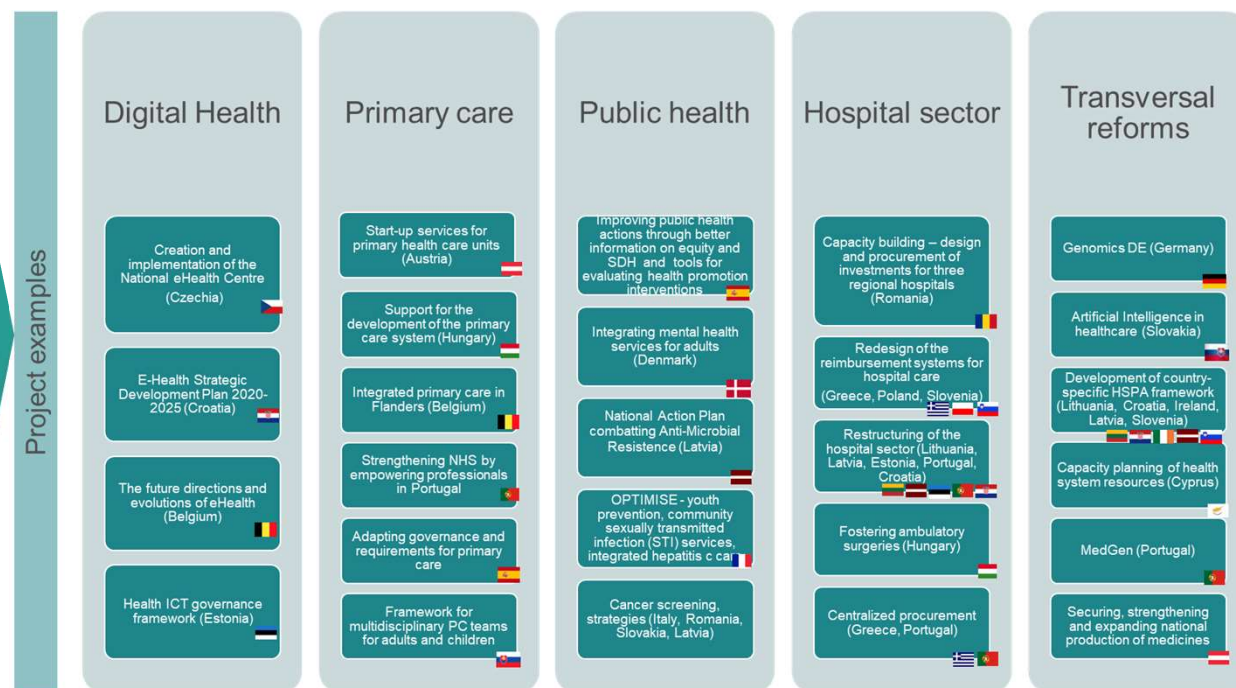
Project examples

Digital Health

Creation and implementation of the National eHealth Centre (Czechia)

E-Health Strategic Development Plan 2020-2025 (Croatia)

The future directions and evolutions of eHealth (Belgium)

Health ICT governance framework (Estonia)

Primary care

Start-up services for primary health care units (Austria)

Support for the development of the primary care system (Hungary)

Integrated primary care in Flanders (Belgium)

Strengthening NHS by empowering professionals in Portugal

Adapting governance and requirements for primary care

Framework for multidisciplinary PC teams for adults and children

Public health

Improving public health actions through better information on equity and SDH and tools for evaluating health promotion interventions

Integrating mental health services for adults (Denmark)

National Action Plan combatting Anti-Microbial Resistence (Latvia)

OPTIMISE - youth prevention, community sexually transmitted infection (STI) services, integrated hepatitis c ca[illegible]

Cancer screening, strategies (Italy, Romania, Slovakia, Latvia)

Hospital sector

Capacity building – design and procurement of investments for three regional hospitals (Romania)

Redesign of the reimbursement systems for hospital care (Greece, Poland, Slovenia)

Restructuring of the hospital sector (Lithuania, Latvia, Estonia, Portugal, Croatia)

Fostering ambulatory surgeries (Hungary)

Centralized procurement (Greece, Portugal)

Transversal reforms

Genomics DE (Germany)

Artificial Intelligence in healthcare (Slovakia)

Development of country-specific HSPA framework (Lithuania, Croatia, Ireland, Latvia, Slovenia)

Capacity planning of health system resources (Cyprus)

MedGen (Portugal)

Securing, strengthening and expanding national production of medicines